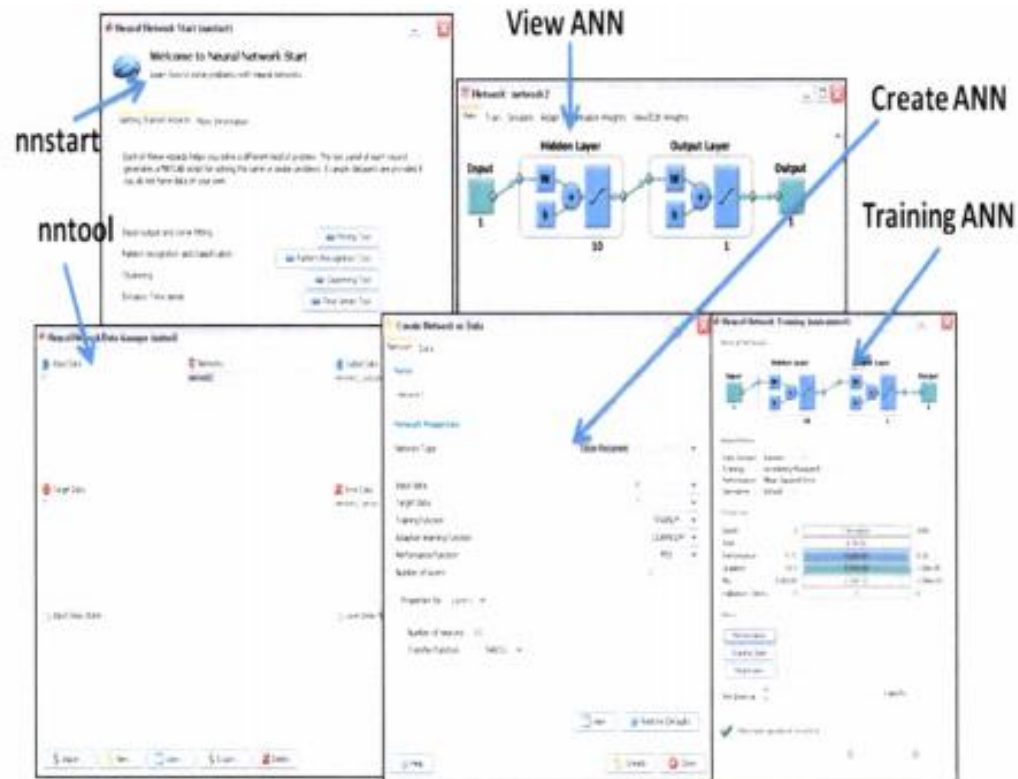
View ANN

Create ANN

Training ANN

nnstart

nntool

Neural Network Start (nnstart)

Welcome to Neural Network Start

Learn how to solve problems with neural networks.

Getting Started Wizards  More Information

Each of these wizards helps you solve a different kind of problem. The last panel of each wizard generates a MATLAB script for solving the same or similar problems. Example datasets are provided if you do not have data of your own.

Input-output and curve fitting.  Fitting Tool

Pattern recognition and classification.  Pattern Recognition Tool

Clustering  Clustering Tool

Dynamic Time series  Time Series Tool

Network: network1

View  Train  Simulate  Adapt  Reinitialize Weights  View/Edit Weights

Input
1

Hidden Layer
W
b
10

Output Layer
W
b
1

Output
1

Neural Network/Data Manager (nntool)

Input Data:

Networks
network1

Output Data:

Target Data:

Error Data:

Input Delay States:

Layer Delay States:

Import...  New...  Open...  Export...  Delete

Create Network or Data

Network  Data

Name

network1

Network Properties

Network Type:  Cascade-forward backprop

Input data:

Target data:

Training function:  TRAINLM

Adaption learning function:  LEARNGDM

Performance function:  MSE

Number of layers:

Properties for:  Layer 1

Number of neurons:  10

Transfer Function:  TANSIG

View  Restore Defaults

Help  Create  Close

Neural Network Training (nntraintool)

Neural Network

Hidden Layer  Output Layer

Input  Output

10  1

Algorithms

Data Division:  Random
Training:  Levenberg-Marquardt
Performance:  Mean Squared Error
Derivative:  Default

Progress

Epoch:
Time:
Performance:
Gradient:
Mu:
Validation Checks:

Plots

Performance
Training State
Regression

Plot Interval:  1 epochs

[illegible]